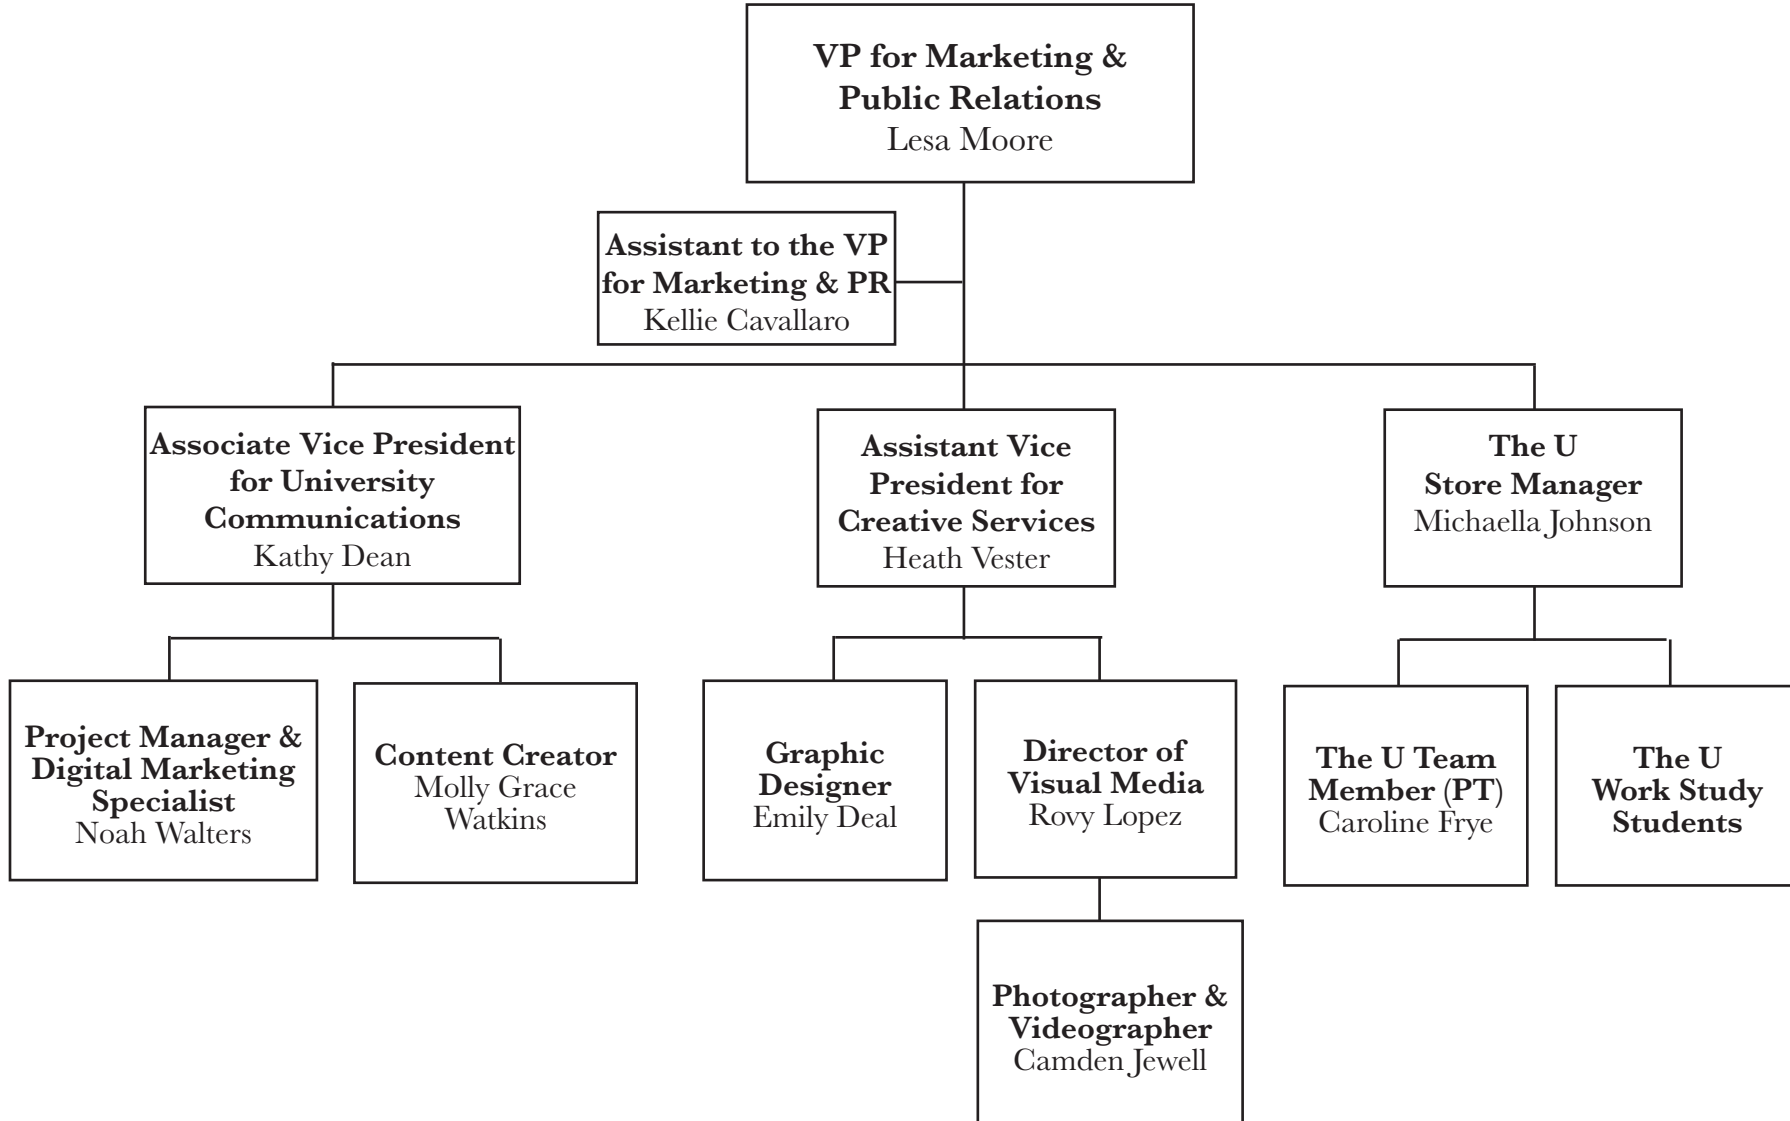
VP for Marketing & Public Relations
Lesa Moore

Assistant to the VP for Marketing & PR
Kellie Cavallaro

Associate Vice President for University Communications
Kathy Dean

Assistant Vice President for Creative Services
Heath Vester

The U Store Manager
Michaella Johnson

Project Manager & Digital Marketing Specialist
Noah Walters

Content Creator
Molly Grace Watkins

Graphic Designer
Emily Deal

Director of Visual Media
Rovy Lopez

The U Team Member (PT)
Caroline Frye

The U Work Study Students

Photographer & Videographer
Camden Jewell